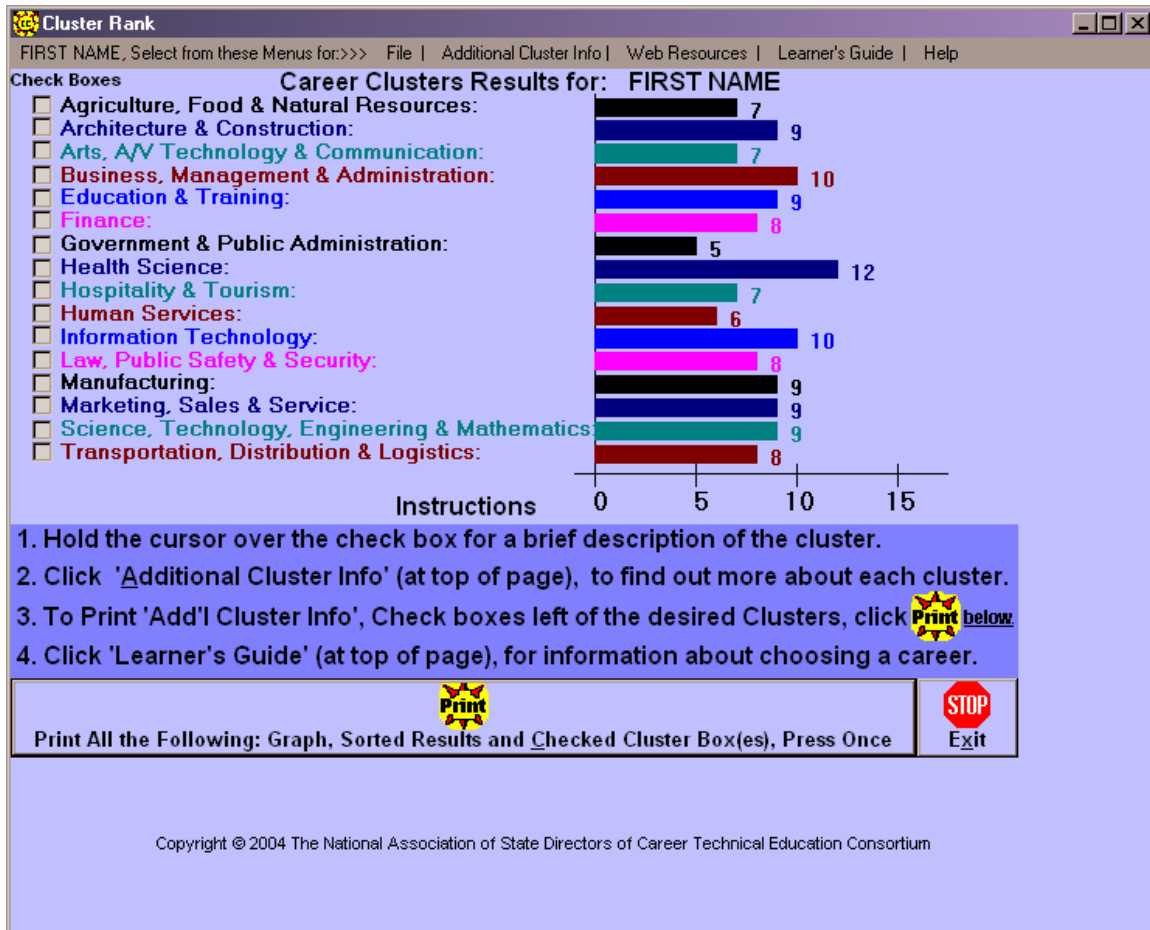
Cluster Rank

FIRST NAME, Select from these Menus for:>>> File | Additional Cluster Info | Web Resources | Learner's Guide | Help

Check Boxes

Career Clusters Results for: FIRST NAME

Agriculture, Food & Natural Resources: 7
Architecture & Construction: 9
Arts, A/V Technology & Communication: 7
Business, Management & Administration: 10
Education & Training: 9
Finance: 8
Government & Public Administration: 5
Health Science: 12
Hospitality & Tourism: 7
Human Services: 6
Information Technology: 10
Law, Public Safety & Security: 8
Manufacturing: 9
Marketing, Sales & Service: 9
Science, Technology, Engineering & Mathematics: 9
Transportation, Distribution & Logistics: 8

0 5 10 15

Instructions

1. Hold the cursor over the check box for a brief description of the cluster.

2. Click 'Additional Cluster Info' (at top of page), to find out more about each cluster.

3. To Print 'Add'l Cluster Info', Check boxes left of the desired Clusters, click Print below.

4. Click 'Learner's Guide' (at top of page), for information about choosing a career.

Print

Print All the Following: Graph, Sorted Results and Checked Cluster Box(es), Press Once

STOP

Exit

Copyright © 2004 The National Association of State Directors of Career Technical Education Consortium